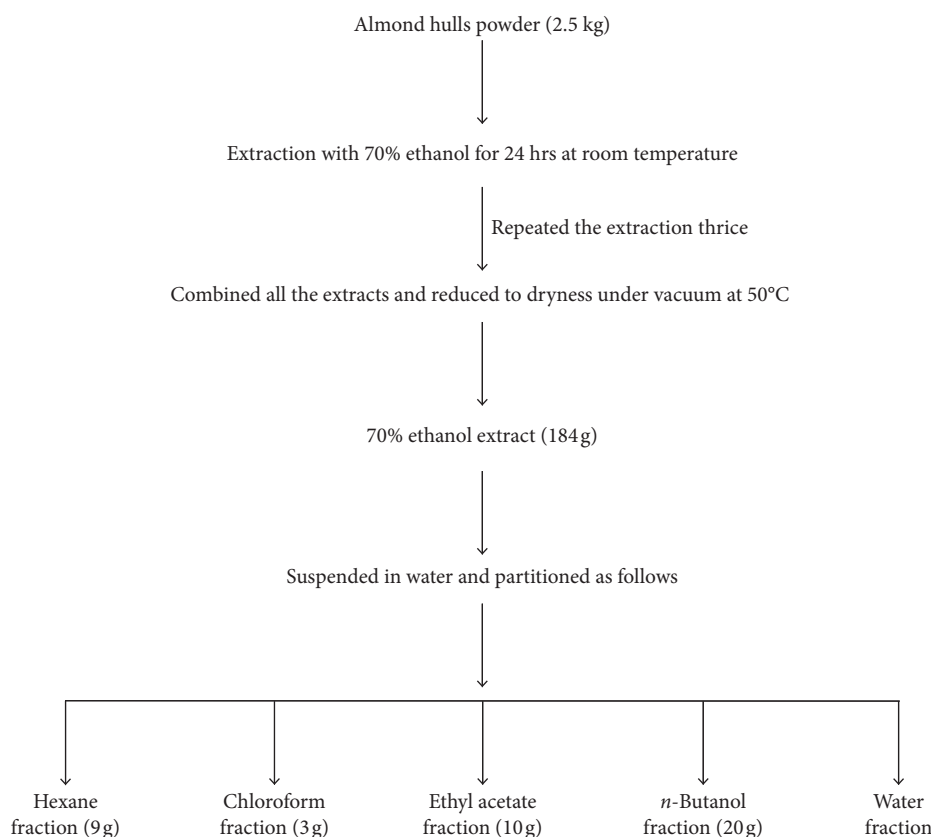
Almond hulls powder (2.5 kg)

Extraction with 70% ethanol for 24 hrs at room temperature

Repeated the extraction thrice

Combined all the extracts and reduced to dryness under vacuum at 50°C

70% ethanol extract (184 g)

Suspended in water and partitioned as follows

Hexane fraction (9 g)

Chloroform fraction (3 g)

Ethyl acetate fraction (10 g)

*n*-Butanol fraction (20 g)

Water fraction